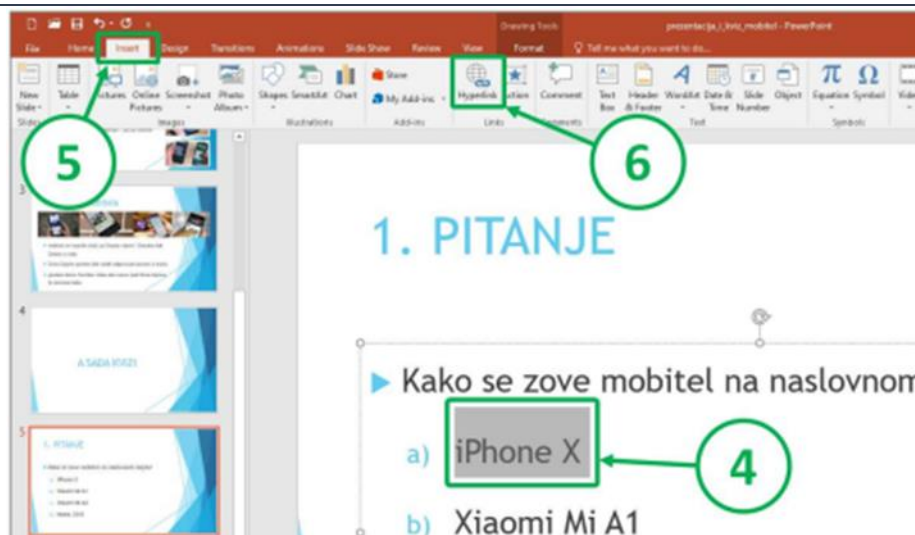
Drawing Tools

prezentacija_i_kviz_mobitel - PowerPoint

File Home Insert Design Transitions Animations Slide Show Review View Format Tell me what you want to do...

New Slide Table Pictures Online Pictures Screenshot Photo Album Shapes SmartArt Chart Store My Add-ins Hyperlink Action Comment Text Box Header & Footer WordArt Date & Time Slide Number Object Equation Symbol Video

Slides Tables Images Illustrations Add-ins Links Comments Text Symbols

5

6

3

4

A SADA KVIZ!

5

1. PITANJE

1. PITANJE

Kako se zove mobitel na naslovnom

a) iPhone X

4

b) Xiaomi Mi A1